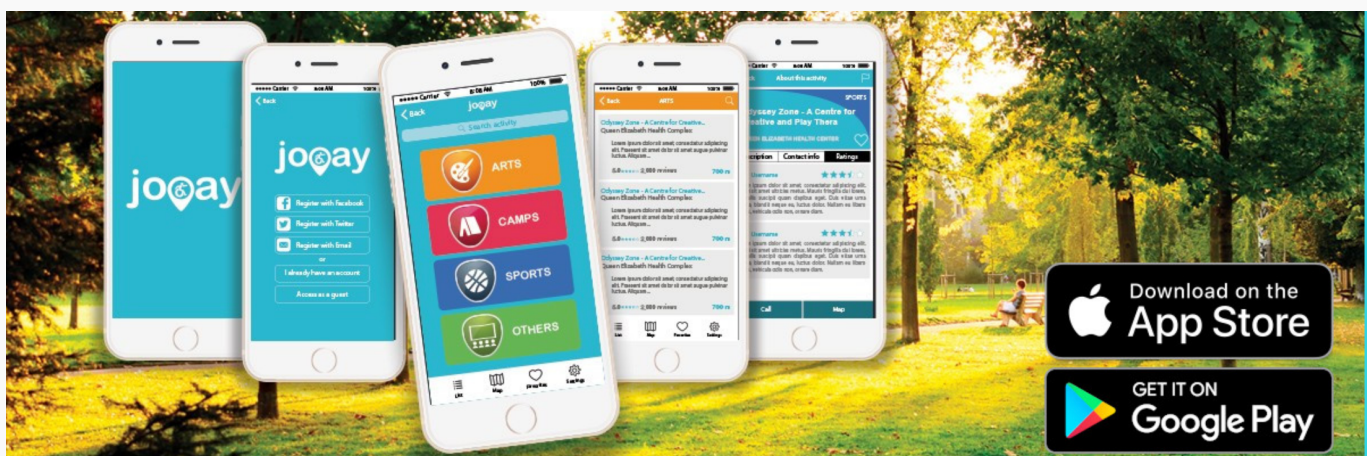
jooay

Carrier 9:00 AM
Back
jooay
Register with Facebook
Register with Twitter
Register with Email
or
I already have an account
Access as a guest

Carrier 9:00 AM 100%
Back
jooay
Search activity
ARTS
CAMPS
SPORTS
OTHERS
List
Map
Jooay Box
Settings

Carrier 9:00 AM
Back
ARTS
Odyssey Zone - A Centre for Creative...
Queen Elizabeth Health Complex
Lorem ipsum dolor sit amet, consectetur adipiscing elit. Praesent sit amet dolor sit amet augue pulvinar luctus. Aliquam...
5.0 2,000 reviews
700 m
Odyssey Zone - A Centre for Creative...
Queen Elizabeth Health Complex
Lorem ipsum dolor sit amet, consectetur adipiscing elit. Praesent sit amet dolor sit amet augue pulvinar luctus. Aliquam...
5.0 2,000 reviews
700 m
Odyssey Zone - A Centre for Creative...
Queen Elizabeth Health Complex
Lorem ipsum dolor sit amet, consectetur adipiscing elit. Praesent sit amet dolor sit amet augue pulvinar luctus. Aliquam...
5.0 2,000 reviews
700 m
List
Map
Favorites
Settings

About this activity
SPORTS
dyssey Zone - A Centre for eative and Play Thera
ELIZABETH HEALTH CENTER
scription
Contact info
Ratings
Username
Lorem ipsum dolor sit amet, consectetur adipiscing elit.
Username
Lorem ipsum dolor sit amet, consectetur adipiscing elit.
Call
Map

Download on the App Store

GET IT ON Google Play